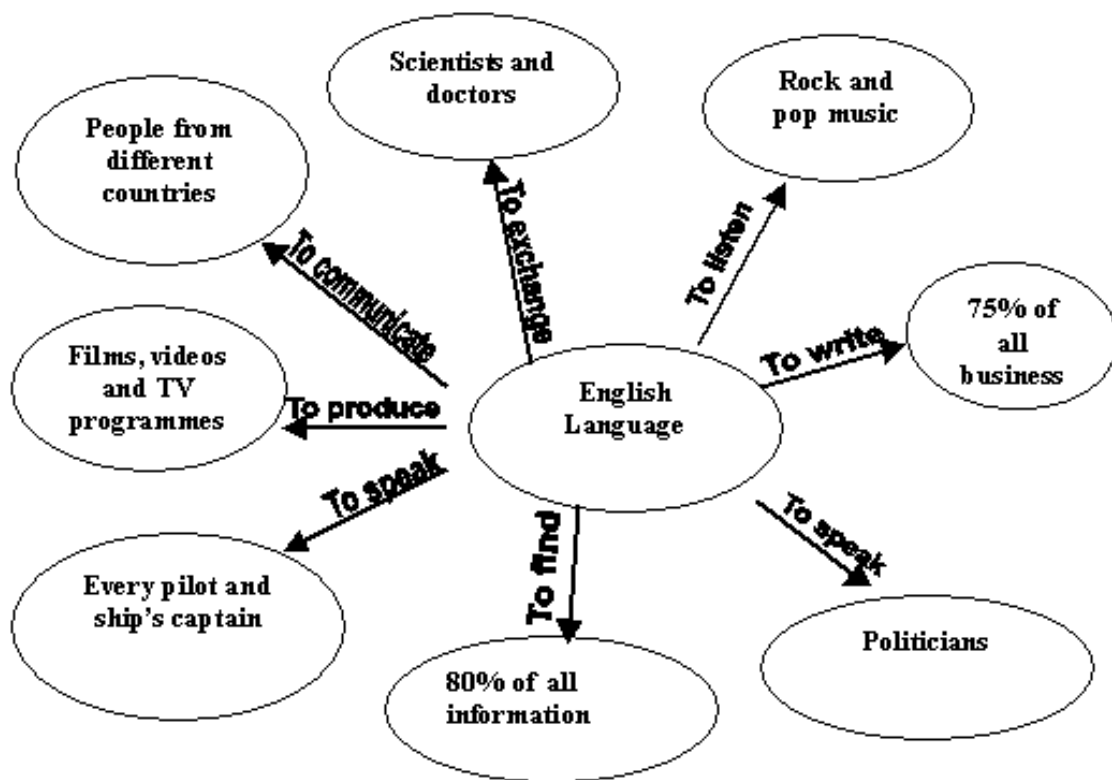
Scientists and doctors

Rock and pop music

People from different countries

To exchange

To listen

To communicate

75% of all business

To write

Films, videos and TV programmes

To produce

English Language

To speak

To speak

To find

Every pilot and ship's captain

Politicians

80% of all information